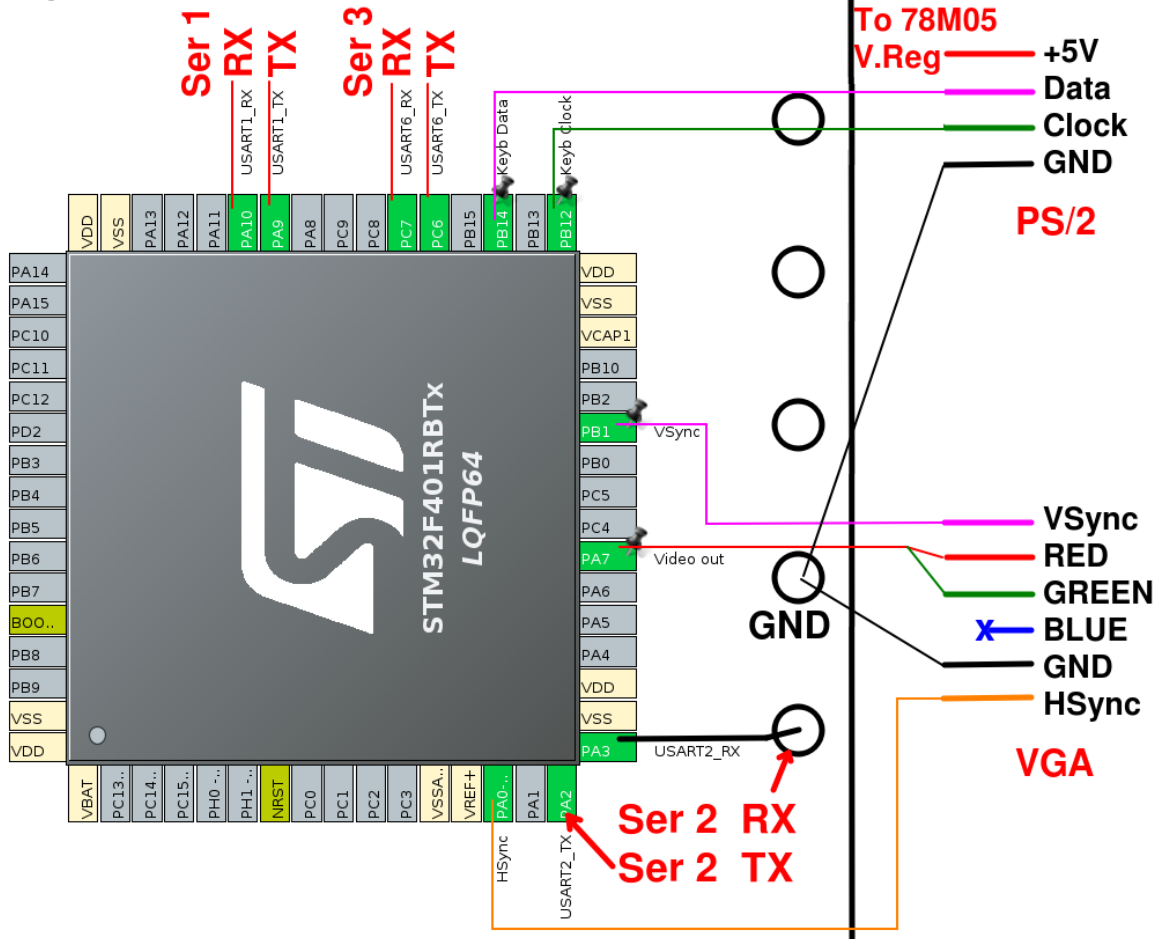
Ser 1 RX TX
USART1_RX USART1_TX
Ser 3 RX TX
USART6_RX USART6_TX
Keyb Data
Keyb Clock
To 78M05 V.Reg
+5V
Data
Clock
GND
PS/2
VDD VSS PA13 PA12 PA11 PA10 PA9 PA8 PC9 PC8 PC7 PC6 PB15 PB14 PB13 PB12
PA14 PA15 PC10 PC11 PC12 PD2 PB3 PB4 PB5 PB6 PB7 BOO.. PB8 PB9 VSS VDD
VDD VSS VCAP1 PB10 PB2 PB1 PB0 PC5 PC4 PA7 PA6 PA5 PA4 VDD VSS PA3
STM32F401RBTx
LQFP64
VSync
Video out
VSync
RED
GREEN
GND
X BLUE
GND
HSync
USART2_RX
VGA
VBAT PC13.. PC14.. PC15.. PH0 -.. PH1 -.. NRST PC0 PC1 PC2 PC3 VSSA.. VREF+ PA0-.. PA1 PA2
HSync
USART2_TX
Ser 2 RX
Ser 2 TX